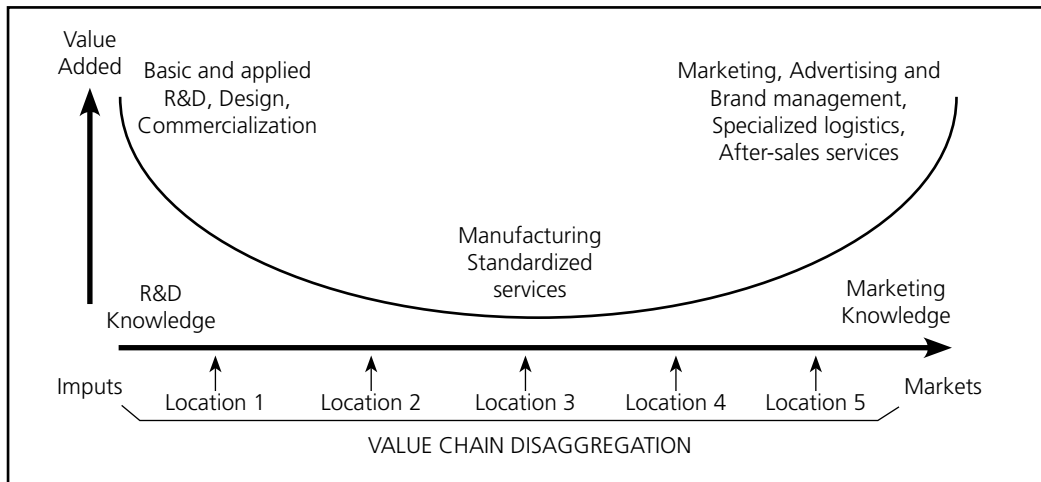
Value Added

Basic and applied R&D, Design, Commercialization

Marketing, Advertising and Brand management, Specialized logistics, After-sales services

Manufacturing Standardized services

R&D Knowledge

Marketing Knowledge

Imputs

Location 1

Location 2

Location 3

Location 4

Location 5

Markets

VALUE CHAIN DISAGGREGATION